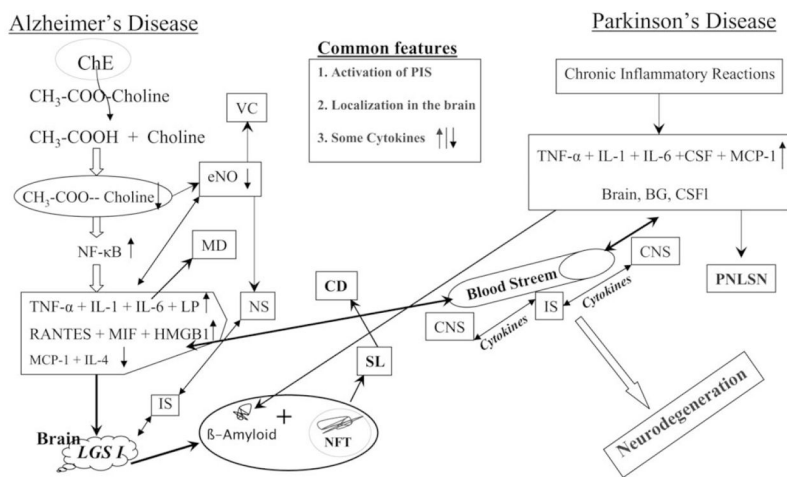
Alzheimer's Disease

Parkinson's Disease

Common features
1. Activation of PIS
2. Localization in the brain
3. Some Cytokines ↑↓

ChE

$CH_3$-COO-Choline

$CH_3$-COOH + Choline

$CH_3$-COO-- Choline ↓

VC

eNO ↓

NF-κB ↑

MD

TNF-α + IL-1 + IL-6 + LP ↑
RANTES + MIF + HMGB1 ↑
MCP-1 + IL-4 ↓

NS

CD

SL

IS

Brain
LGS I

ß-Amyloid +

NFT

Chronic Inflammatory Reactions

TNF-α + IL-1 + IL-6 +CSF + MCP-1 ↑
Brain, BG, CSFl

Blood Streem

CNS

Cytokines

IS

CNS

Cytokines

PNLSN

Neurodegeneration